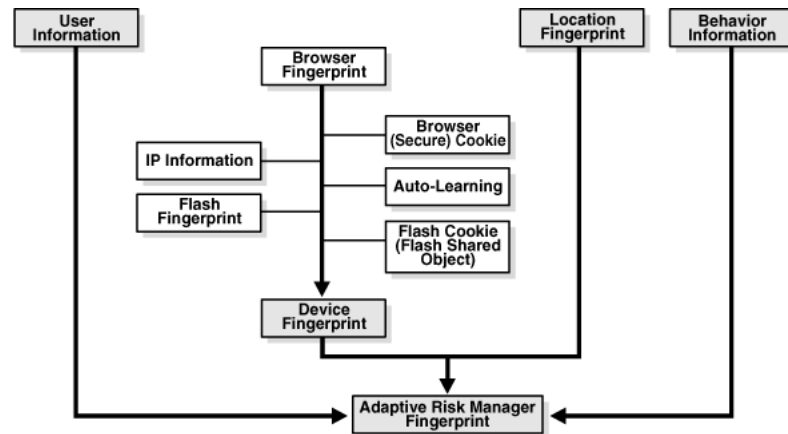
User Information

Location Fingerprint

Behavior Information

Browser Fingerprint

Browser (Secure) Cookie

IP Information

Auto-Learning

Flash Fingerprint

Flash Cookie (Flash Shared Object)

Device Fingerprint

Adaptive Risk Manager Fingerprint